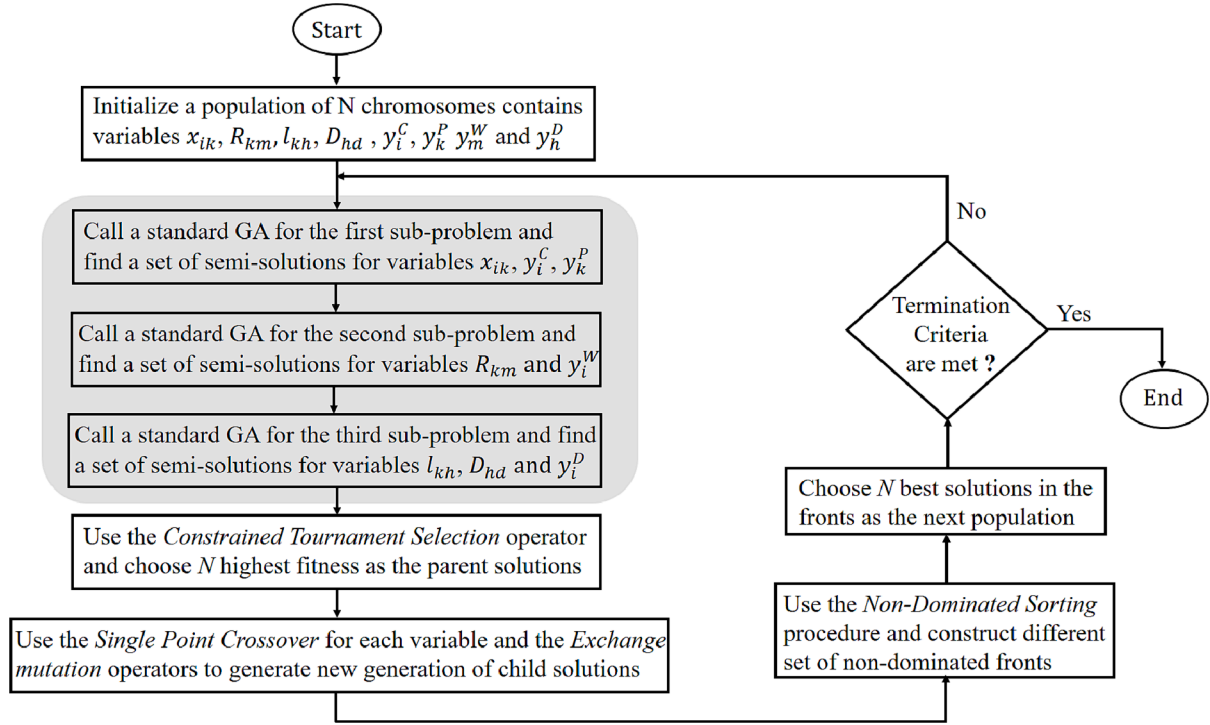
Start

Initialize a population of N chromosomes contains variables $x_{ik}$, $R_{km}$, $l_{kh}$, $D_{hd}$ , $y_i^C$ , $y_k^P$ $y_m^W$ and $y_h^D$

Call a standard GA for the first sub-problem and find a set of semi-solutions for variables $x_{ik}$, $y_i^C$ , $y_k^P$

Call a standard GA for the second sub-problem and find a set of semi-solutions for variables $R_{km}$ and $y_i^W$

Call a standard GA for the third sub-problem and find a set of semi-solutions for variables $l_{kh}$, $D_{hd}$ and $y_i^D$

Use the *Constrained Tournament Selection* operator and choose *N* highest fitness as the parent solutions

Use the *Single Point Crossover* for each variable and the *Exchange mutation* operators to generate new generation of child solutions

Use the *Non-Dominated Sorting* procedure and construct different set of non-dominated fronts

Choose *N* best solutions in the fronts as the next population

Termination Criteria are met ?

No

Yes

End